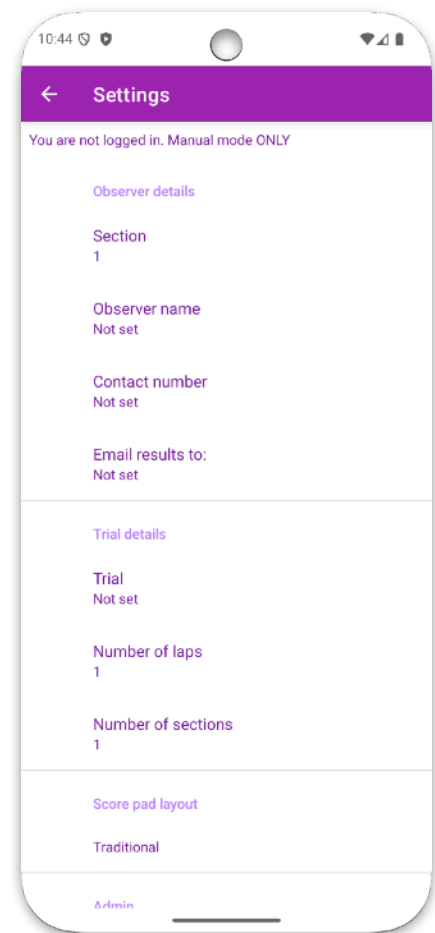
10:44

Settings

You are not logged in. Manual mode ONLY

Observer details

Section
1

Observer name
Not set

Contact number
Not set

Email results to:
Not set

Trial details

Trial
Not set

Number of laps
1

Number of sections
1

Score pad layout

Traditional

Admin